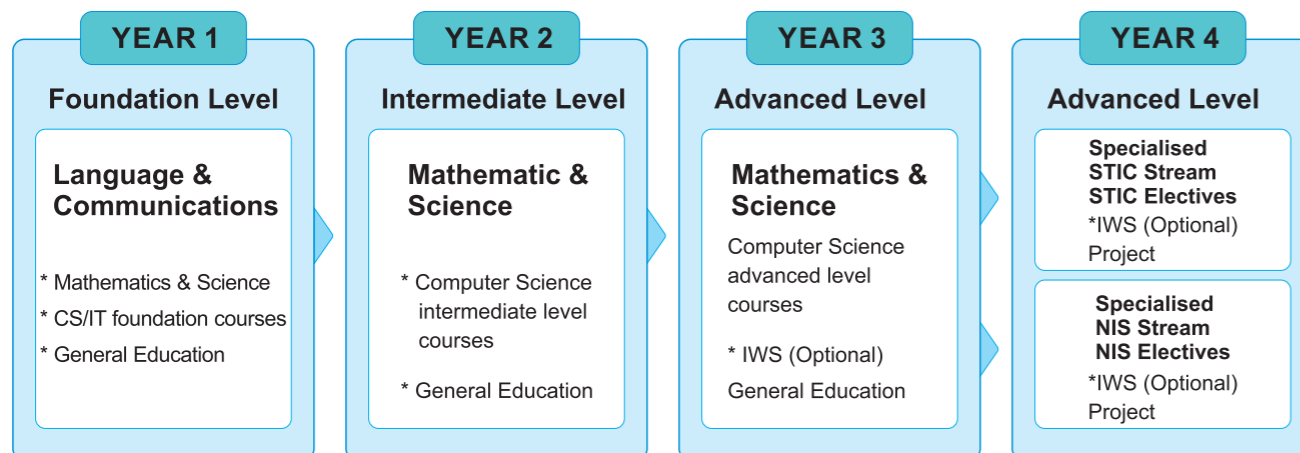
YEAR 1

Foundation Level

Language & Communications

* Mathematics & Science
* CS/IT foundation courses
* General Education

YEAR 2

Intermediate Level

Mathematic & Science

* Computer Science intermediate level courses

* General Education

YEAR 3

Advanced Level

Mathematics & Science

Computer Science advanced level courses

* IWS (Optional)
General Education

YEAR 4

Advanced Level

Specialised
STIC Stream
STIC Electives
*IWS (Optional)
Project

Specialised
NIS Stream
NIS Electives
*IWS (Optional)
Project